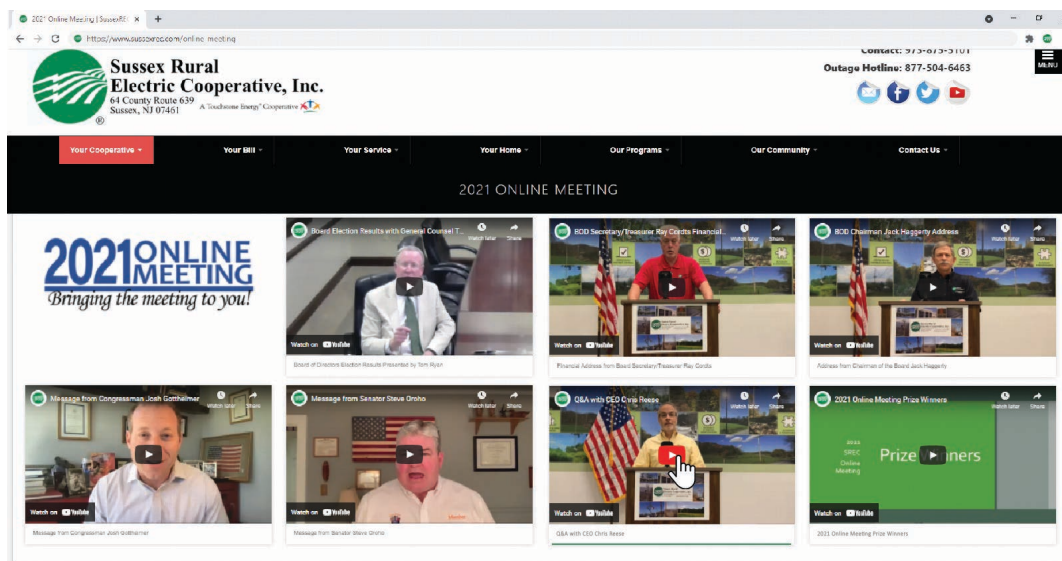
2021 Online Meeting | SussexREC ×

https://www.sussexrec.com/online-meeting

Sussex Rural Electric Cooperative, Inc.
64 County Route 639
Sussex, NJ 07461
A Touchstone Energy® Cooperative

Contact: 973-875-5101
Outage Hotline: 877-504-6463

MENU

Your Cooperative | Your Bill | Your Service | Your Home | Our Programs | Our Community | Contact Us

2021 ONLINE MEETING

2021 ONLINE MEETING
Bringing the meeting to you!

Board Election Results with General Counsel T...
Watch later Share
Watch on YouTube
Board of Directors Election Results Presented by Tom Ryan

BOD Secretary/Treasurer Ray Cordts Financial...
Watch later Share
Watch on YouTube
Financial Address from Board Secretary/Treasurer Ray Cordts

BOD Chairman Jack Haggerty Address
Watch later Share
Watch on YouTube
Address from Chairman of the Board Jack Haggerty

Message from Congressman Josh Gottheimer
Watch later Share
Watch on YouTube
Message from Congressman Josh Gottheimer

Message from Senator Steve Oroho
Watch later Share
Watch on YouTube
Message from Senator Steve Oroho

Q&A with CEO Chris Reese
Watch later Share
Watch on YouTube
Q&A with CEO Chris Reese

2021 Online Meeting Prize Winners
Watch later Share
2021 SREC Online Meeting
Prize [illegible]nners
Watch on YouTube
2021 Online Meeting Prize Winners